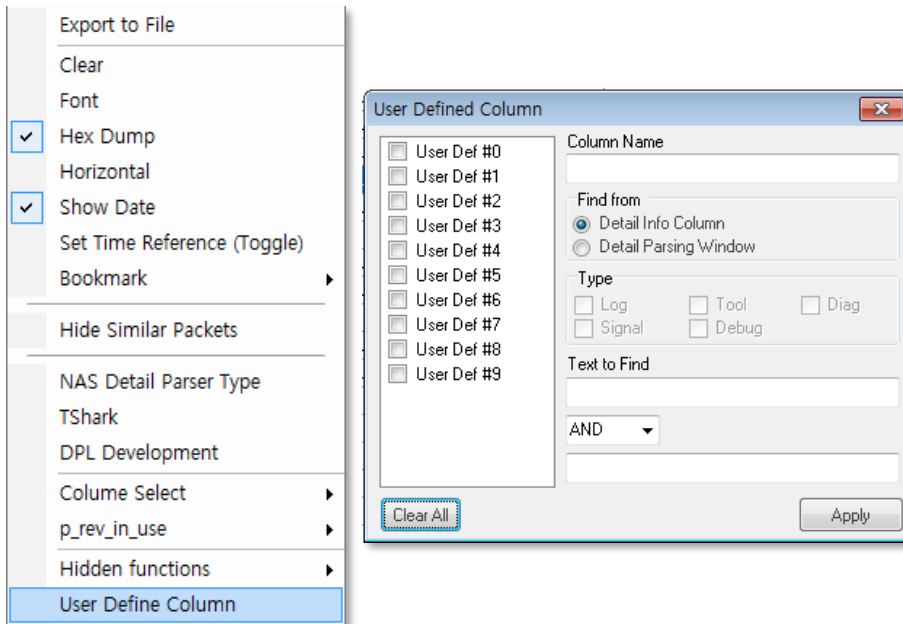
Export to File
Clear
Font
Hex Dump
Horizontal
Show Date
Set Time Reference (Toggle)
Bookmark
Hide Similar Packets
NAS Detail Parser Type
TShark
DPL Development
Colume Select
p_rev_in_use
Hidden functions
User Define Column

User Defined Column
User Def #0
User Def #1
User Def #2
User Def #3
User Def #4
User Def #5
User Def #6
User Def #7
User Def #8
User Def #9
Column Name
Find from
Detail Info Column
Detail Parsing Window
Type
Log
Tool
Diag
Signal
Debug
Text to Find
AND
Clear All
Apply